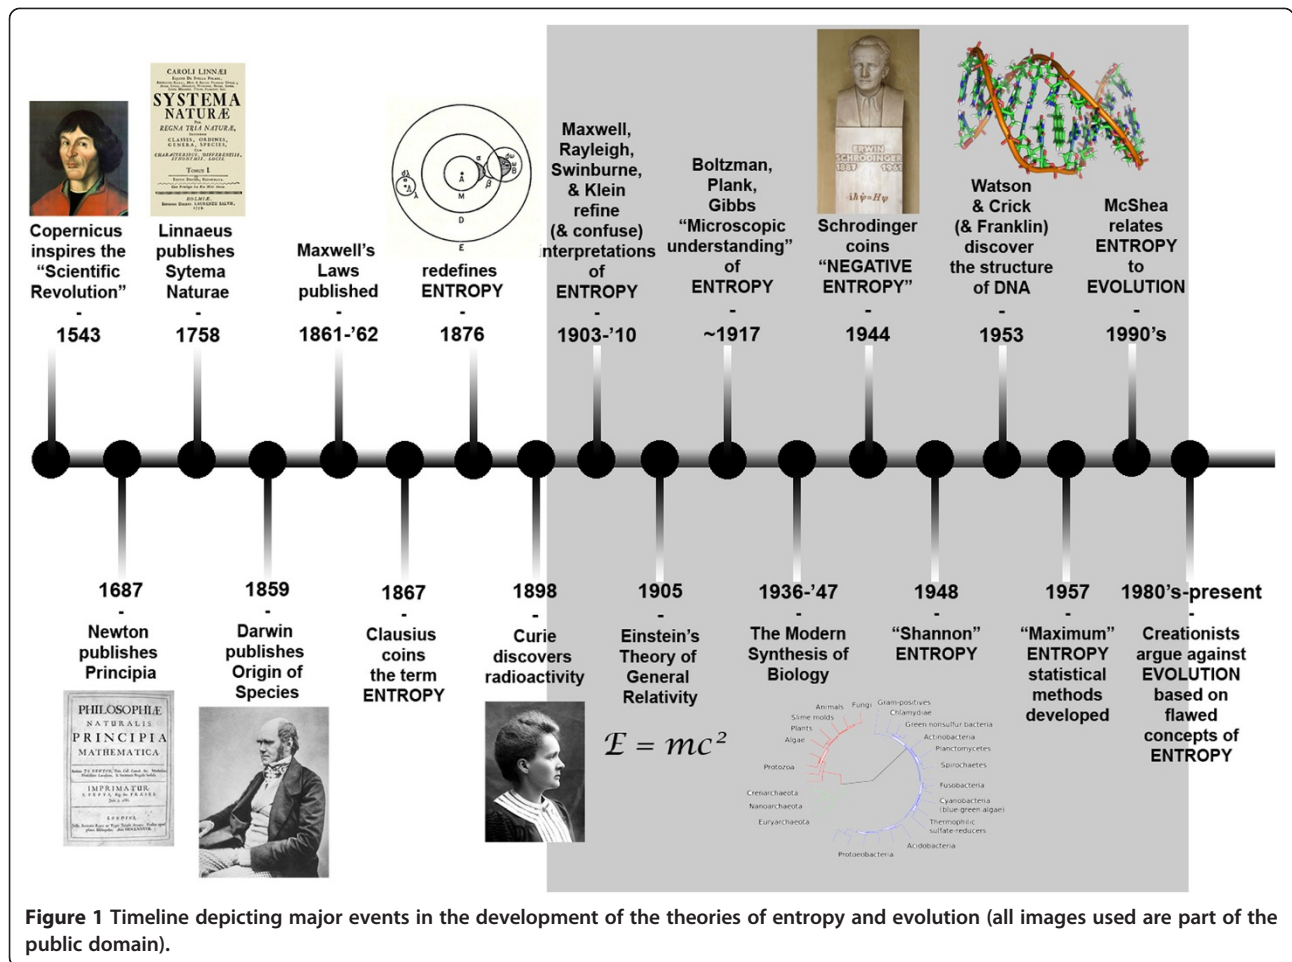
CAROLI LINNÆI
SYSTEMA NATURÆ
REGNA TRIA NATURÆ

Copernicus inspires the "Scientific Revolution"
-
1543

Linnaeus publishes Sytema Naturae
-
1758

Maxwell's Laws published
-
1861-'62

redefines ENTROPY
-
1876

Maxwell, Rayleigh, Swinburne, & Klein refine (& confuse) interpretations of ENTROPY
-
1903-'10

Boltzman, Plank, Gibbs "Microscopic understanding" of ENTROPY
-
~1917

ERWIN SCHRODINGER 1887 1961
$i\hbar\dot{\psi}=H\psi$

Schrodinger coins "NEGATIVE ENTROPY"
-
1944

Watson & Crick (& Franklin) discover the structure of DNA
-
1953

McShea relates ENTROPY to EVOLUTION
-
1990's

1687
-
Newton publishes Principia

PHILOSOPHIÆ NATURALIS PRINCIPIA MATHEMATICA
IMPRIMATUR

1859
-
Darwin publishes Origin of Species

1867
-
Clausius coins the term ENTROPY

1898
-
Curie discovers radioactivity

1905
-
Einstein's Theory of General Relativity

$\mathcal{E} = mc^2$

1936-'47
-
The Modern Synthesis of Biology

Animals, Fungi, Slime molds, Plants, Algae, Protozoa, Crenarchaeota, Nanoarchaeota, Euryarchaeota, Gram-positives, Chlamydiae, Green nonsulfur bacteria, Actinobacteria, Planctomycetes, Spirochaetes, Fusobacteria, Cyanobacteria (blue-green algae), Thermophilic sulfate-reducers, Acidobacteria, Protoebacteria

1948
-
"Shannon" ENTROPY

1957
-
"Maximum" ENTROPY statistical methods developed

1980's-present
-
Creationists argue against EVOLUTION based on flawed concepts of ENTROPY

Figure 1 Timeline depicting major events in the development of the theories of entropy and evolution (all images used are part of the public domain).